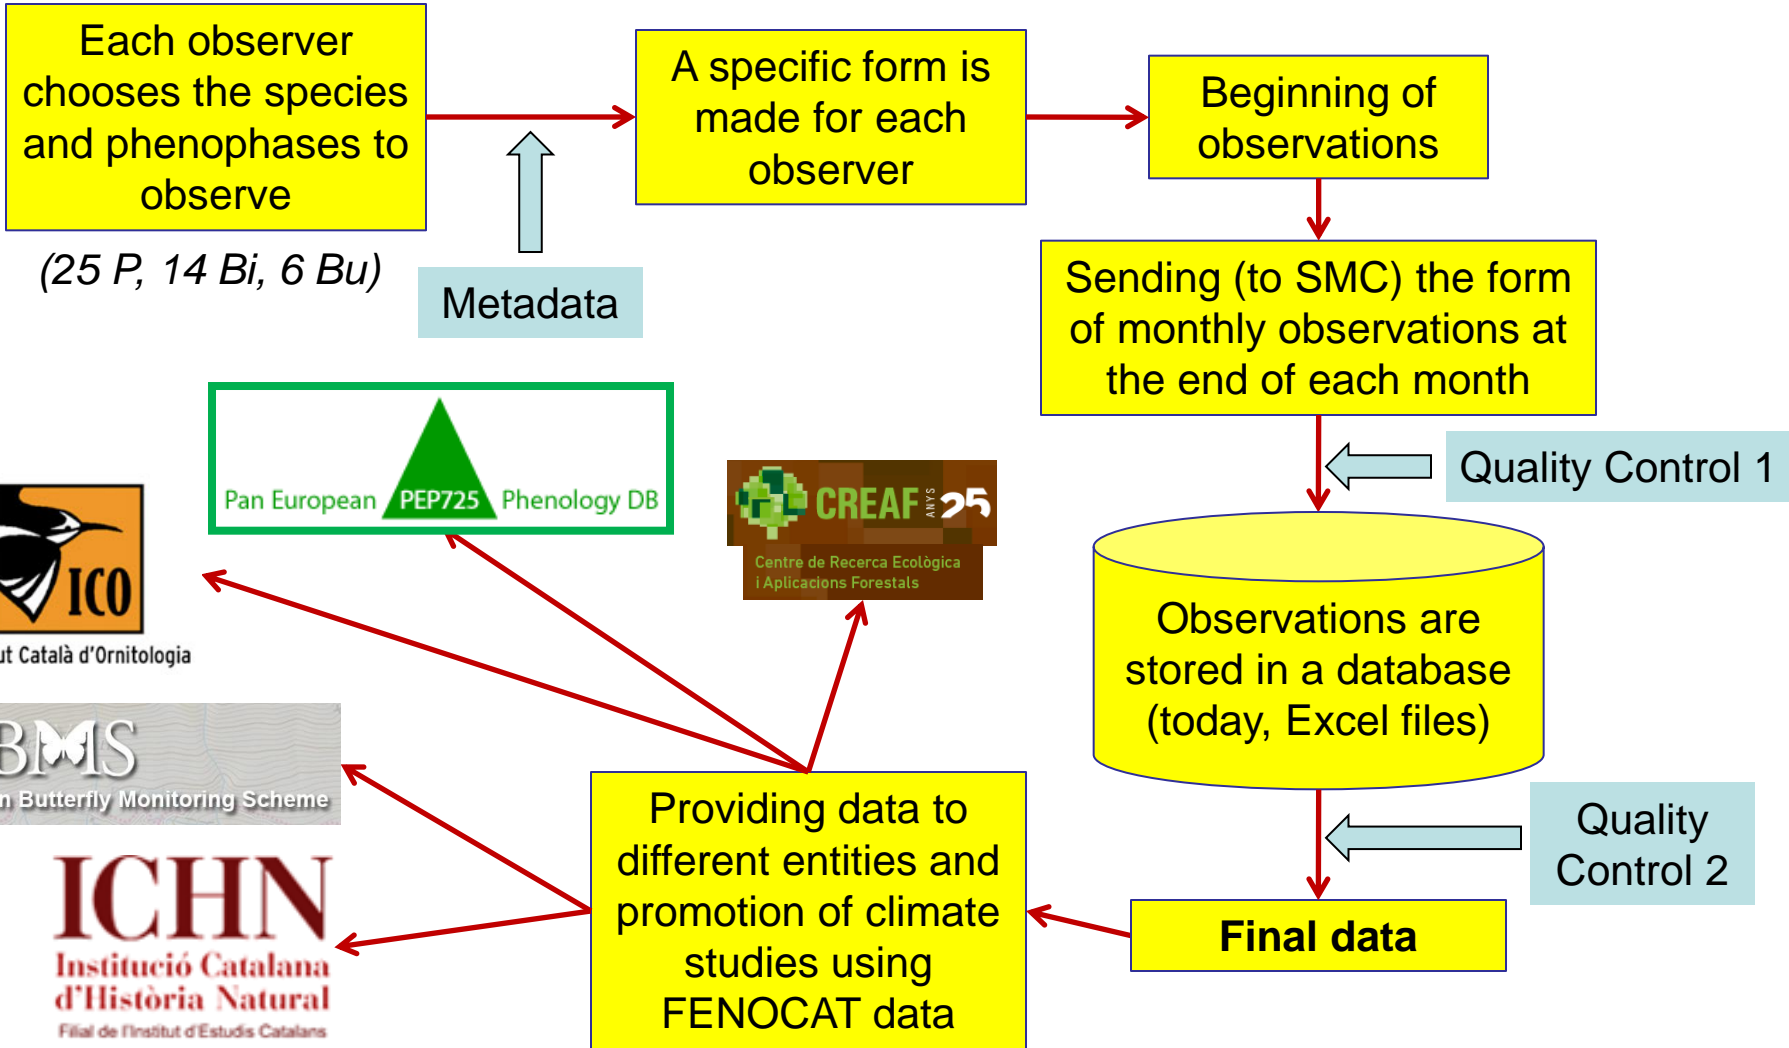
Each observer chooses the species and phenophases to observe

(25 P, 14 Bi, 6 Bu)

Metadata

A specific form is made for each observer

Beginning of observations

Sending (to SMC) the form of monthly observations at the end of each month

Quality Control 1

Observations are stored in a database (today, Excel files)

Quality Control 2

Final data

Providing data to different entities and promotion of climate studies using FENOCAT data

Pan European PEP725 Phenology DB

CREAF ANYS 25
Centre de Recerca Ecològica i Aplicacions Forestals

ICO
ut Català d'Ornitologia

BMS
n Butterfly Monitoring Scheme

ICHN
Institució Catalana d'Història Natural
Filial de l'Institut d'Estudis Catalans